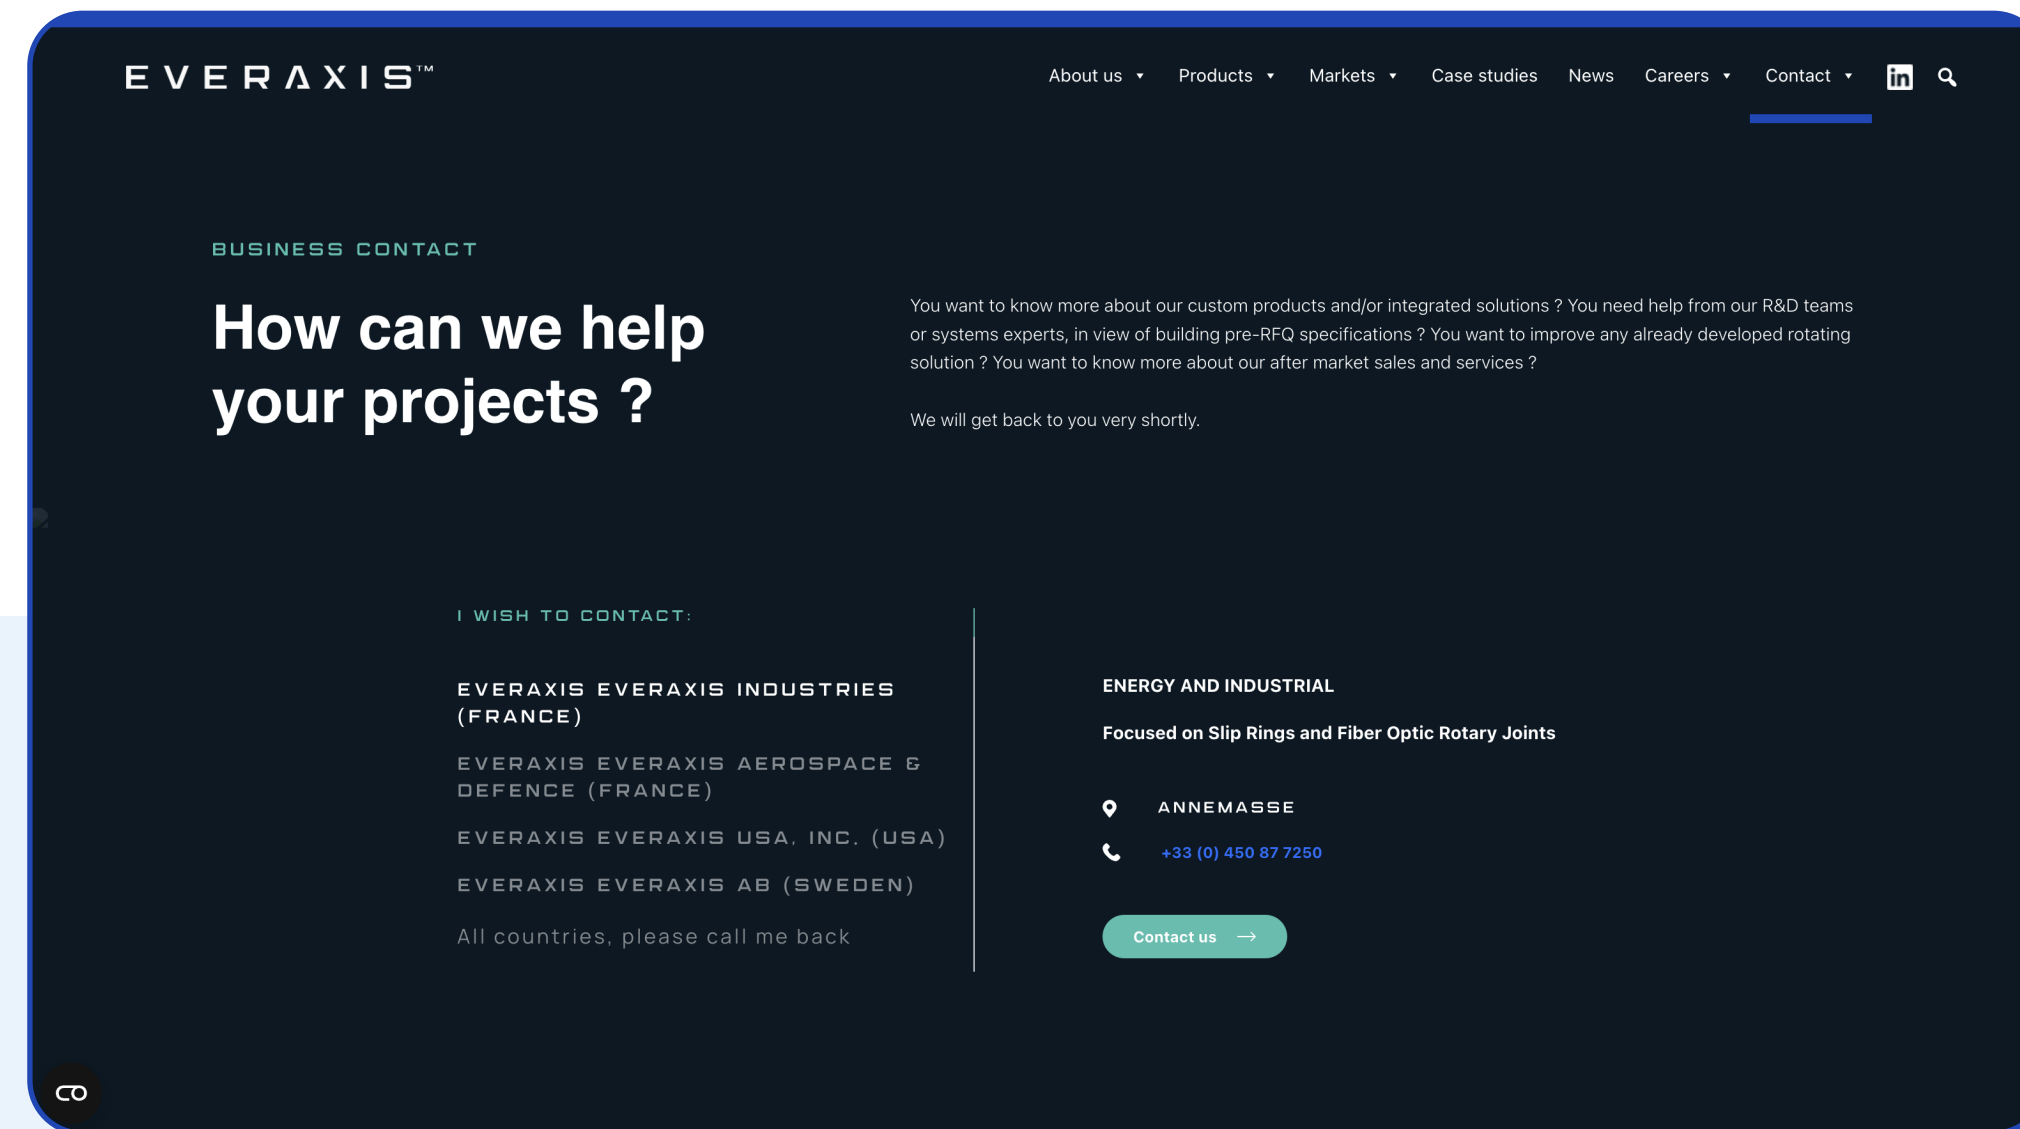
EVERAXIS™

About us Products Markets Case studies News Careers Contact

BUSINESS CONTACT

How can we help your projects ?

You want to know more about our custom products and/or integrated solutions ? You need help from our R&D teams or systems experts, in view of building pre-RFQ specifications ? You want to improve any already developed rotating solution ? You want to know more about our after market sales and services ?

We will get back to you very shortly.

I WISH TO CONTACT:

EVERAXIS EVERAXIS INDUSTRIES (FRANCE)

EVERAXIS EVERAXIS AEROSPACE & DEFENCE (FRANCE)

EVERAXIS EVERAXIS USA, INC. (USA)

EVERAXIS EVERAXIS AB (SWEDEN)

All countries, please call me back

ENERGY AND INDUSTRIAL

Focused on Slip Rings and Fiber Optic Rotary Joints

ANNEMASSE

+33 (0) 450 87 7250

Contact us